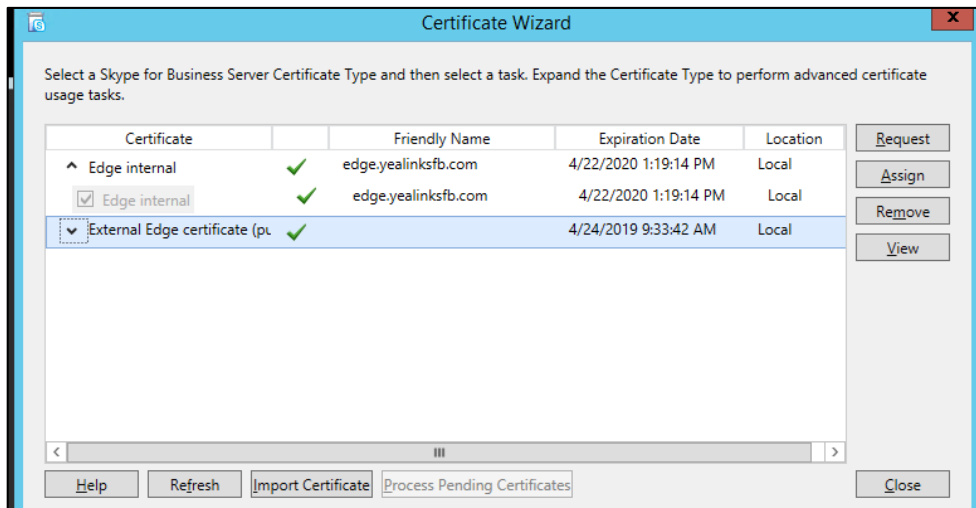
Certificate Wizard

Select a Skype for Business Server Certificate Type and then select a task. Expand the Certificate Type to perform advanced certificate usage tasks.

| Certificate | | Friendly Name | Expiration Date | Location |
|---|---|---|---|---|
| Edge internal | ✔ | edge.yealinksfb.com | 4/22/2020 1:19:14 PM | Local |
| Edge internal | ✔ | edge.yealinksfb.com | 4/22/2020 1:19:14 PM | Local |
| External Edge certificate (pu | ✔ | | 4/24/2019 9:33:42 AM | Local |

Request
Assign
Remove
View

Help
Refresh
Import Certificate
Process Pending Certificates
Close